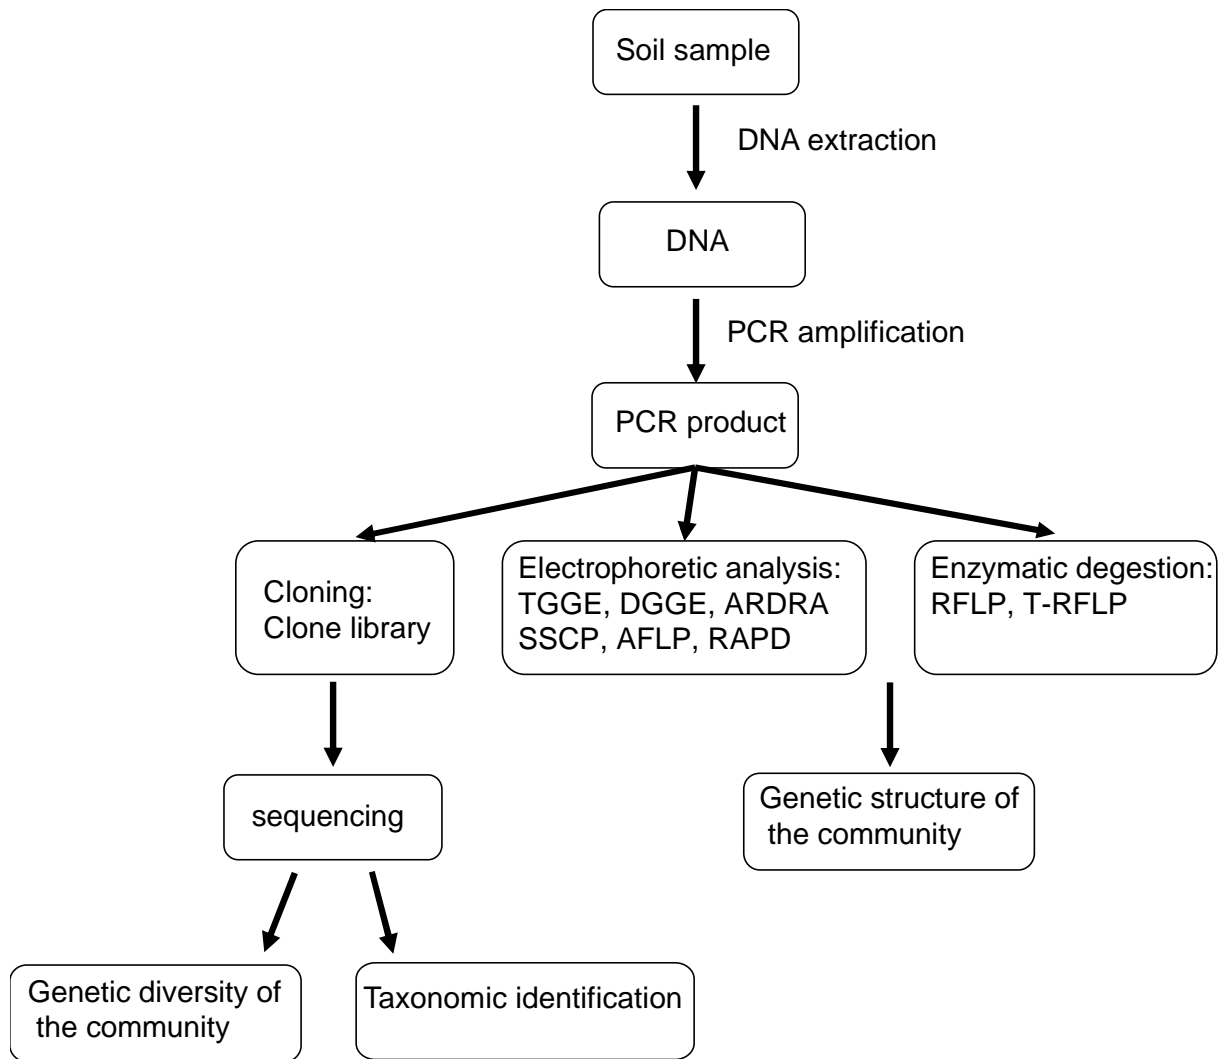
Soil sample

DNA extraction

DNA

PCR amplification

PCR product

Cloning: Clone library

Electrophoretic analysis: TGGE, DGGE, ARDRA SSCP, AFLP, RAPD

Enzymatic degestion: RFLP, T-RFLP

sequencing

Genetic structure of the community

Genetic diversity of the community

Taxonomic identification